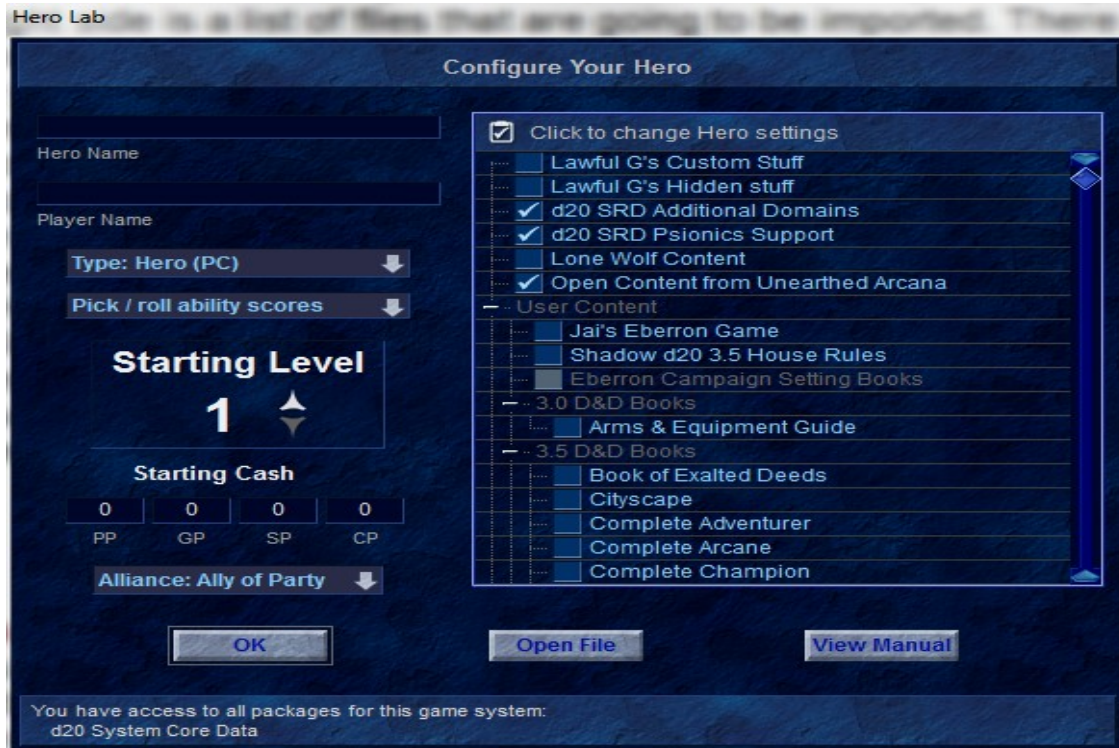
Hero Lab

Configure Your Hero

Hero Name

Player Name

Type: Hero (PC)

Pick / roll ability scores

Starting Level

1

Starting Cash

| 0 | 0 | 0 | 0 |
|---|---|---|---|
| PP | GP | SP | CP |

Alliance: Ally of Party

Click to change Hero settings

Lawful G's Custom Stuff

Lawful G's Hidden stuff

d20 SRD Additional Domains

d20 SRD Psionics Support

Lone Wolf Content

Open Content from Unearthed Arcana

User Content

Jai's Eberron Game

Shadow d20 3.5 House Rules

Eberron Campaign Setting Books

3.0 D&D Books

Arms & Equipment Guide

3.5 D&D Books

Book of Exalted Deeds

Cityscape

Complete Adventurer

Complete Arcane

Complete Champion

OK

Open File

View Manual

You have access to all packages for this game system:
d20 System Core Data